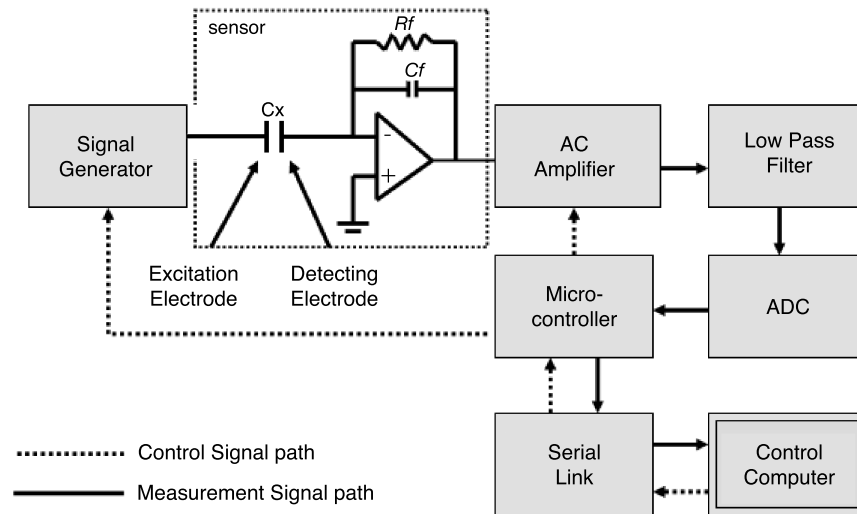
sensor

Rf

Cf

Cx

Signal Generator

-

+

AC Amplifier

Low Pass Filter

Excitation Electrode

Detecting Electrode

Micro-controller

ADC

Serial Link

Control Computer

Control Signal path

Measurement Signal path